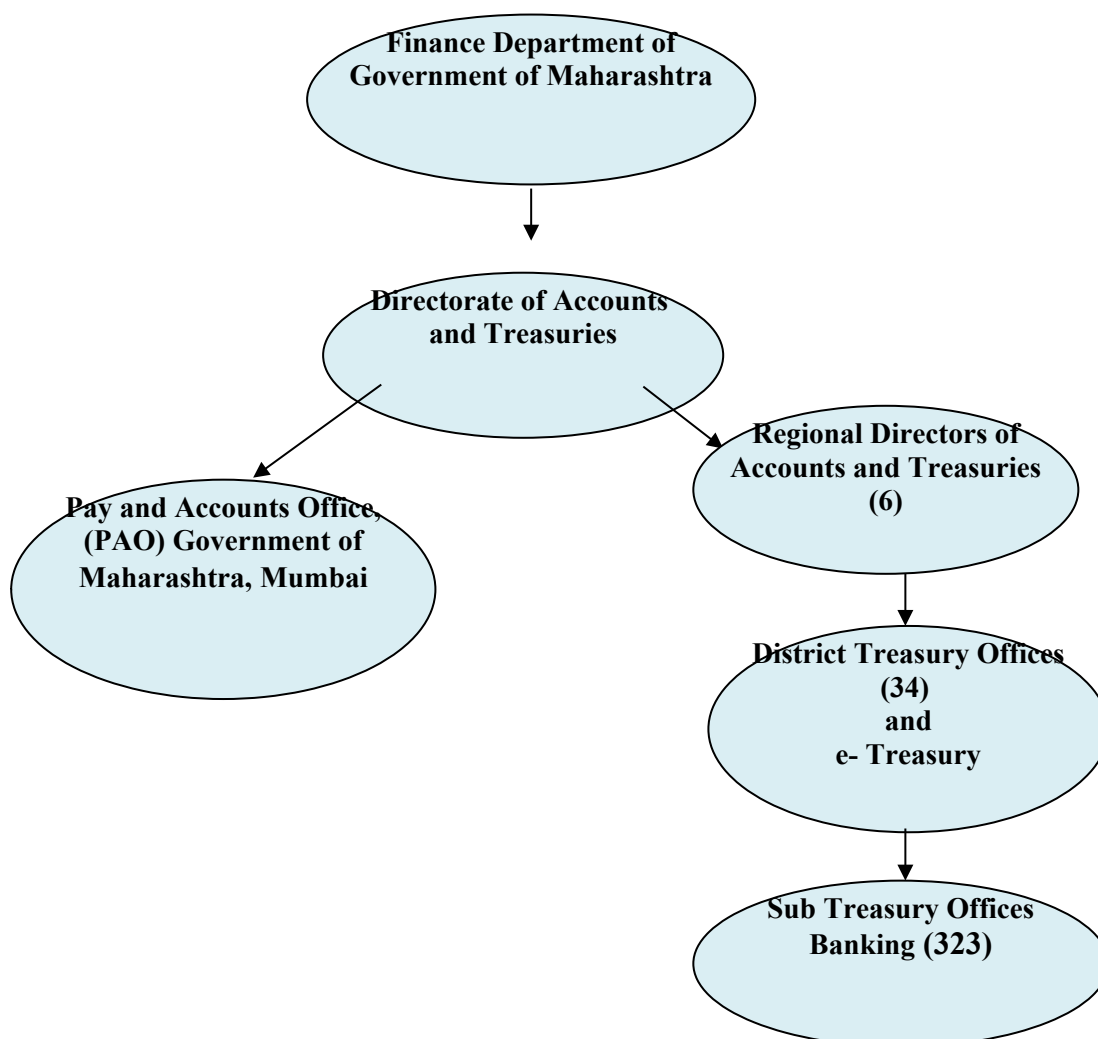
Finance Department of Government of Maharashtra

Directorate of Accounts and Treasuries

Pay and Accounts Office, (PAO) Government of Maharashtra, Mumbai

Regional Directors of Accounts and Treasuries (6)

District Treasury Offices (34) and e- Treasury

Sub Treasury Offices Banking (323)